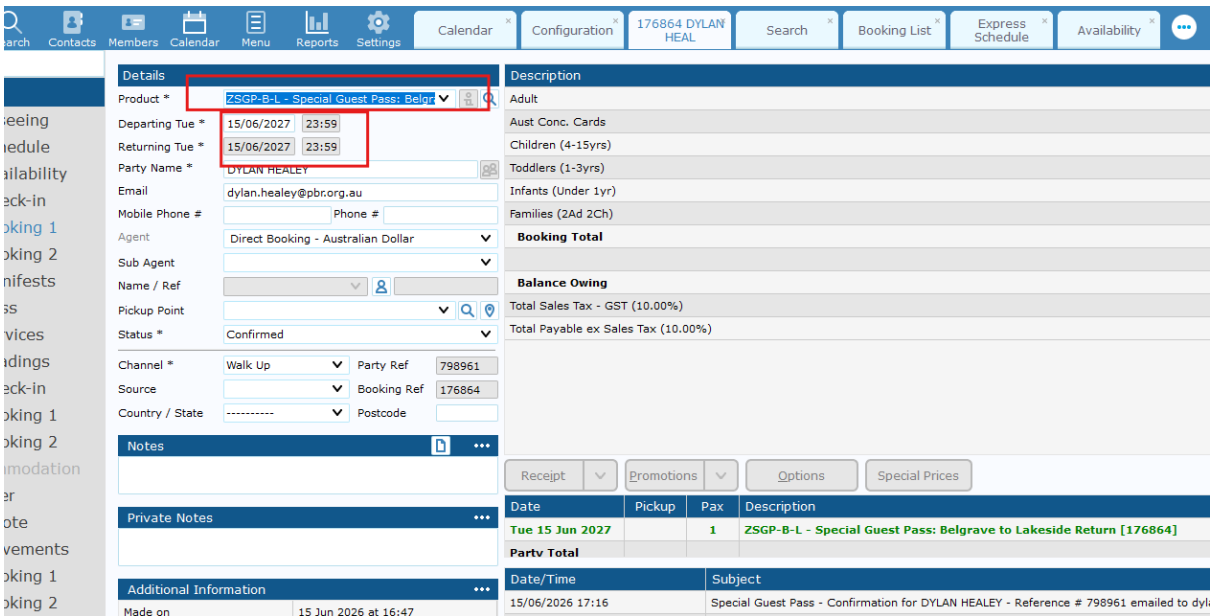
earch Contacts Members Calendar Menu Reports Settings

Calendar | Configuration | 176864 DYLAN HEAL | Search | Booking List | Express Schedule | Availability

eeing
hedule
ailability
eck-in
oking 1
oking 2
nifests
ss
rvices
adings
eck-in
oking 1
oking 2
mmodation
er
ote
vements
oking 1
oking 2

Details

Product * ZSGP-B-L - Special Guest Pass: Belgr
Departing Tue * 15/06/2027 23:59
Returning Tue * 15/06/2027 23:59
Party Name * DYLAN HEALEY
Email dylan.healey@pbr.org.au
Mobile Phone # Phone #
Agent Direct Booking - Australian Dollar
Sub Agent
Name / Ref
Pickup Point
Status * Confirmed
Channel * Walk Up Party Ref 798961
Source Booking Ref 176864
Country / State ---------- Postcode

Notes

Private Notes

Additional Information
Made on 15 Jun 2026 at 16:47

Description
Adult
Aust Conc. Cards
Children (4-15yrs)
Toddlers (1-3yrs)
Infants (Under 1yr)
Families (2Ad 2Ch)
Booking Total

Balance Owing
Total Sales Tax - GST (10.00%)
Total Payable ex Sales Tax (10.00%)

Receipt | Promotions | Options | Special Prices

| Date | Pickup | Pax | Description |
|---|---|---|---|
| Tue 15 Jun 2027 | | 1 | ZSGP-B-L - Special Guest Pass: Belgrave to Lakeside Return [176864] |
| Party Total | | | |

| Date/Time | Subject |
|---|---|
| 15/06/2026 17:16 | Special Guest Pass - Confirmation for DYLAN HEALEY - Reference # 798961 emailed to dyl |